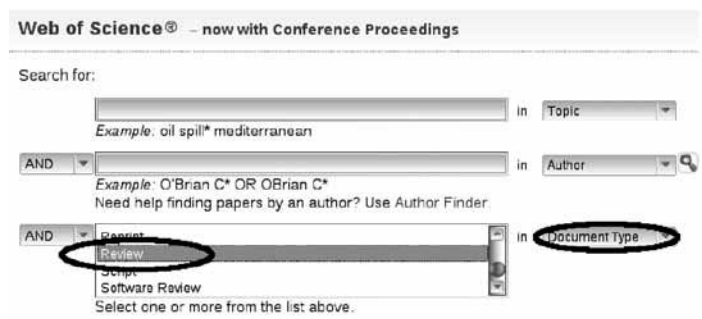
Web of Science® – now with Conference Proceedings

Search for:

in Topic

*Example:* oil spill* mediterranean

AND in Author

*Example:* O'Brian C* OR OBrian C*

Need help finding papers by an author? Use Author Finder.

AND Reprint in Document Type

Review

Script

Software Review

Select one or more from the list above.